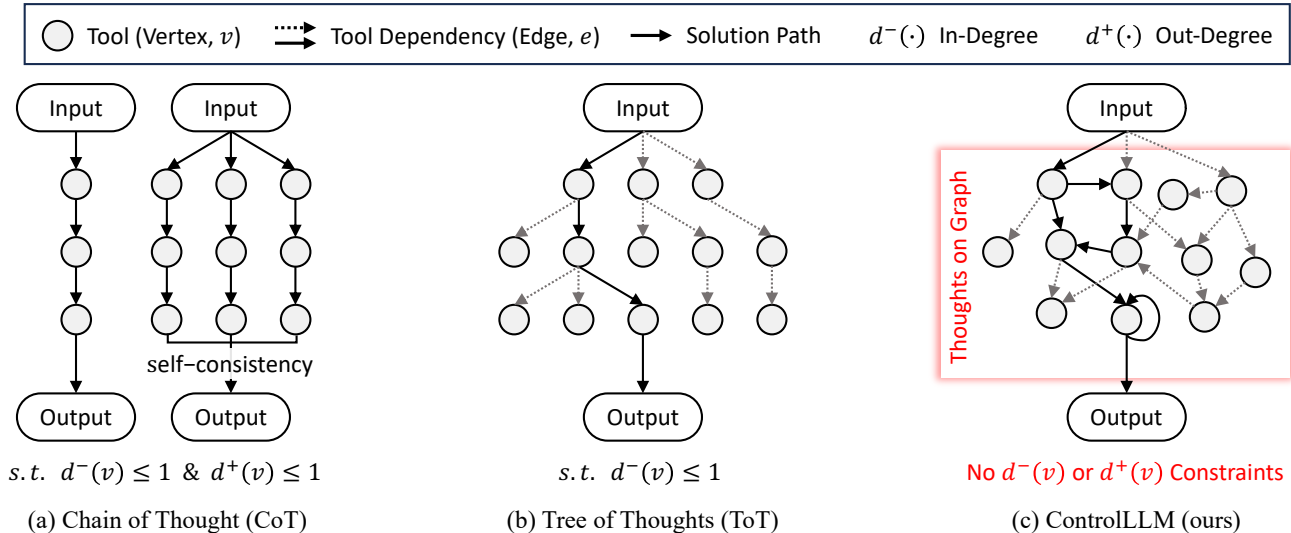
Tool (Vertex, $v$) Tool Dependency (Edge, $e$) Solution Path $d^{-}(\cdot)$ In-Degree $d^{+}(\cdot)$ Out-Degree

Input

Output

Input

self−consistency

Output

$s.t.\ \ d^{-}(v) \leq 1\ \ \&\ \ d^{+}(v) \leq 1$

(a) Chain of Thought (CoT)

Input

Output

$s.t.\ \ d^{-}(v) \leq 1$

(b) Tree of Thoughts (ToT)

Input

Thoughts on Graph

Output

No $d^{-}(v)$ or $d^{+}(v)$ Constraints

(c) ControlLLM (ours)